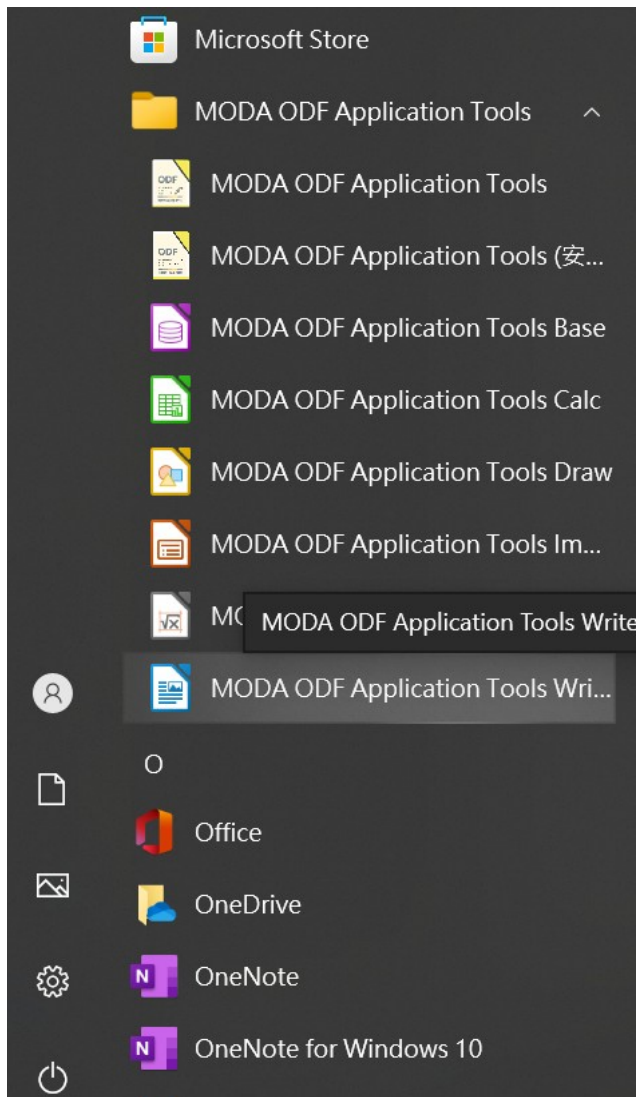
Microsoft Store

MODA ODF Application Tools

ODF MODA ODF Application Tools

ODF MODA ODF Application Tools (安...

MODA ODF Application Tools Base

MODA ODF Application Tools Calc

MODA ODF Application Tools Draw

MODA ODF Application Tools Im...

MC MODA ODF Application Tools Write

MODA ODF Application Tools Wri...

O

Office

OneDrive

N OneNote

N OneNote for Windows 10